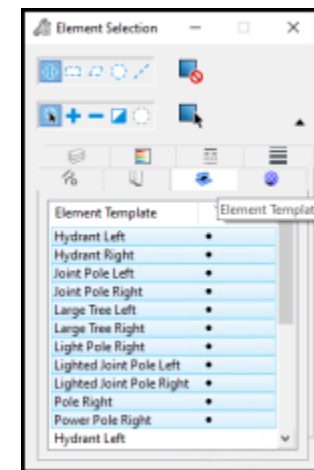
Element Selection

Element Template

Element Templat

| Element Template | |
|---|---|
| Hydrant Left | • |
| Hydrant Right | • |
| Joint Pole Left | • |
| Joint Pole Right | • |
| Large Tree Left | • |
| Large Tree Right | • |
| Light Pole Right | • |
| Lighted Joint Pole Left | • |
| Lighted Joint Pole Right | • |
| Pole Right | • |
| Power Pole Right | • |
| Hydrant Left | |